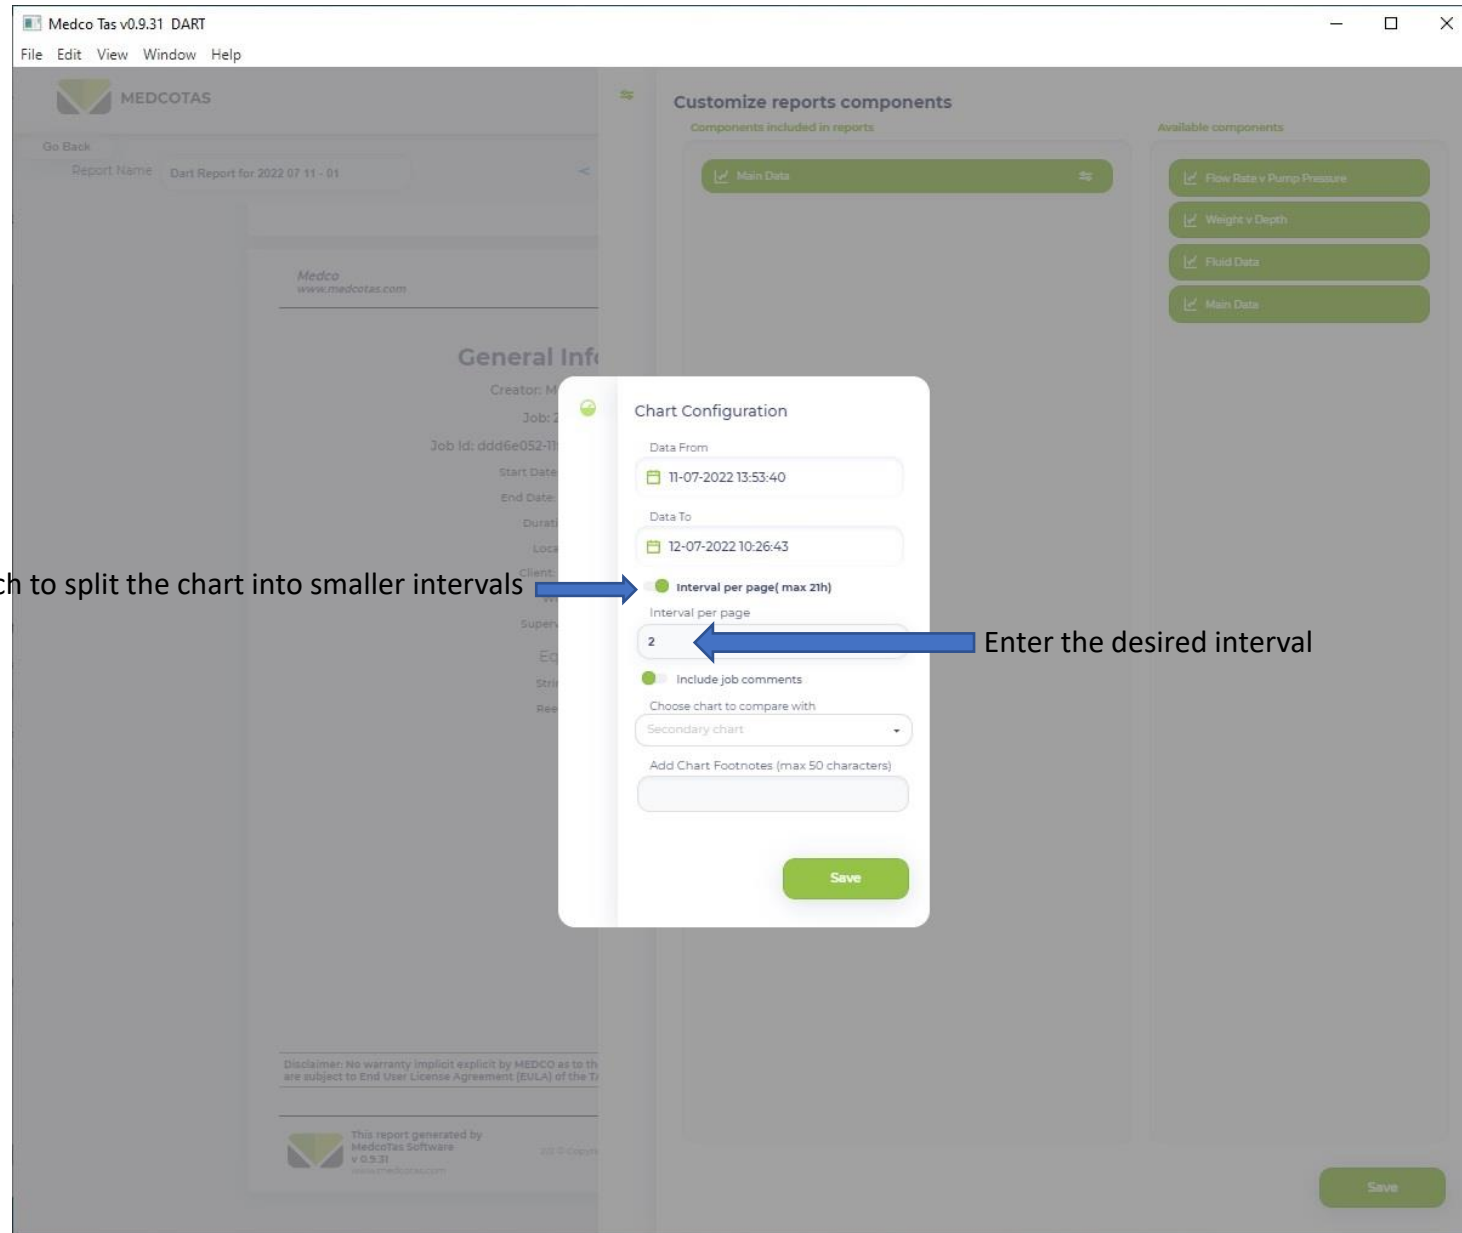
Medco Tas v0.9.31 DART

File Edit View Window Help

MEDCOTAS

Go Back

Report Name Dart Report for 2022 07 11 - 01

Medco
www.medcotas.com

General Inf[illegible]

Creator: M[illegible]

Job: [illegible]

Job Id: ddd6e052-1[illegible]

Start Date

End Date

Durat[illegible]

Loca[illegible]

Client

Super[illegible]

Eq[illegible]

Stri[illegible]

Ree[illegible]

Disclaimer: No warranty implicit explicit by MEDCO as to th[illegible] are subject to End User License Agreement (EULA) of the T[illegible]

This report generated by MedcoTas Software v 0.9.31 www.medcotas.com

Customize reports components

Components included in reports

Main Data

Available components

Flow Rate v Pump Pressure

Weight v Depth

Fluid Data

Main Data

Chart Configuration

Data From

11-07-2022 13:53:40

Data To

12-07-2022 10:26:43

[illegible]ch to split the chart into smaller intervals

Interval per page( max 21h)

Interval per page

2

Enter the desired interval

Include job comments

Choose chart to compare with

Secondary chart

Add Chart Footnotes (max 50 characters)

Save

Save